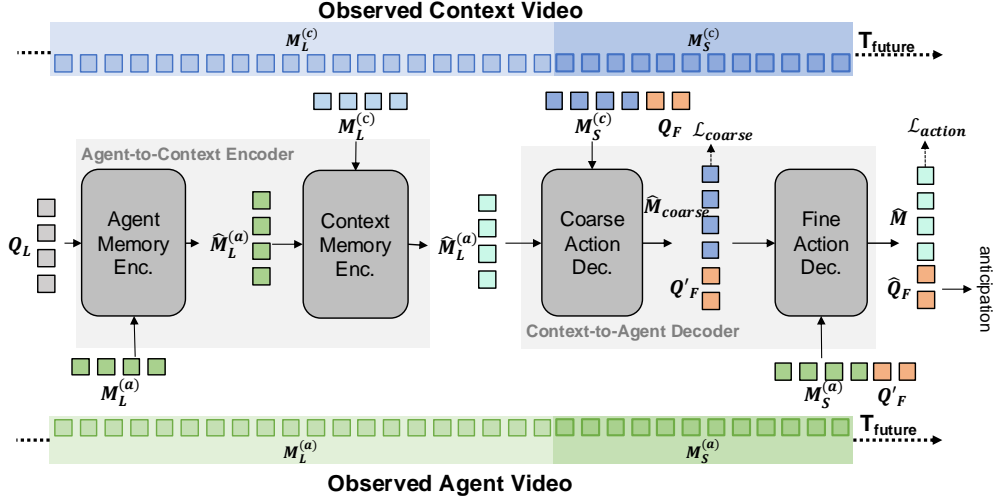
Observed Context Video

$M_L^{(c)}$ $M_S^{(c)}$ $T_{future}$

$M_L^{(c)}$

$M_S^{(c)}$ $Q_F$ $\mathcal{L}_{coarse}$ $\mathcal{L}_{action}$

Agent-to-Context Encoder

$Q_L$ Agent Memory Enc. $\widehat{M}_L^{(a)}$ Context Memory Enc. $\widehat{M}_L^{(a)}$ Coarse Action Dec. $\widehat{M}_{coarse}$ $Q'_F$ Fine Action Dec. $\widehat{M}$ $\widehat{Q}_F$ anticipation

Context-to-Agent Decoder

$M_L^{(a)}$

$M_S^{(a)}$ $Q'_F$

$T_{future}$

$M_L^{(a)}$ $M_S^{(a)}$

Observed Agent Video